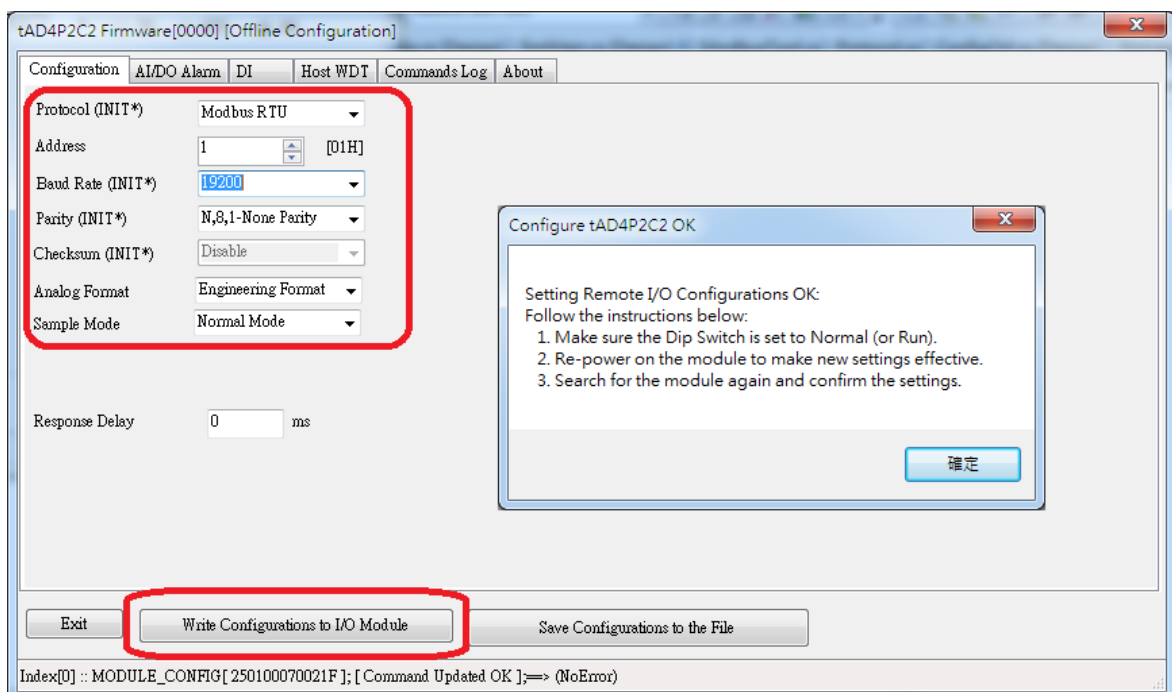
tAD4P2C2 Firmware[0000] [Offline Configuration]

Configuration | AI/DO Alarm | DI | Host WDT | Commands Log | About

Protocol (INIT*) Modbus RTU

Address 1 [01H]

Baud Rate (INIT*) 19200

Parity (INIT*) N,8,1-None Parity

Checksum (INIT*) Disable

Analog Format Engineering Format

Sample Mode Normal Mode

Response Delay 0 ms

Configure tAD4P2C2 OK

Setting Remote I/O Configurations OK:
Follow the instructions below:
1. Make sure the Dip Switch is set to Normal (or Run).
2. Re-power on the module to make new settings effective.
3. Search for the module again and confirm the settings.

確定

Exit

Write Configurations to I/O Module

Save Configurations to the File

Index[0] :: MODULE_CONFIG[ 250100070021F ]; [ Command Updated OK ];==> (NoError)